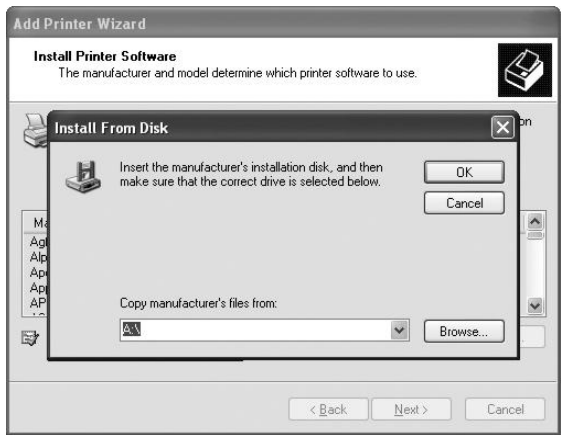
Add Printer Wizard

Install Printer Software
The manufacturer and model determine which printer software to use.

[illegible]on

Install From Disk

Insert the manufacturer's installation disk, and then make sure that the correct drive is selected below.

OK

Cancel

Ma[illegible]
Ag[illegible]
Alp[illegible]
Ap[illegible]
Ap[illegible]
AP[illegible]

Copy manufacturer's files from:

A:\

Browse...

< Back

Next >

Cancel